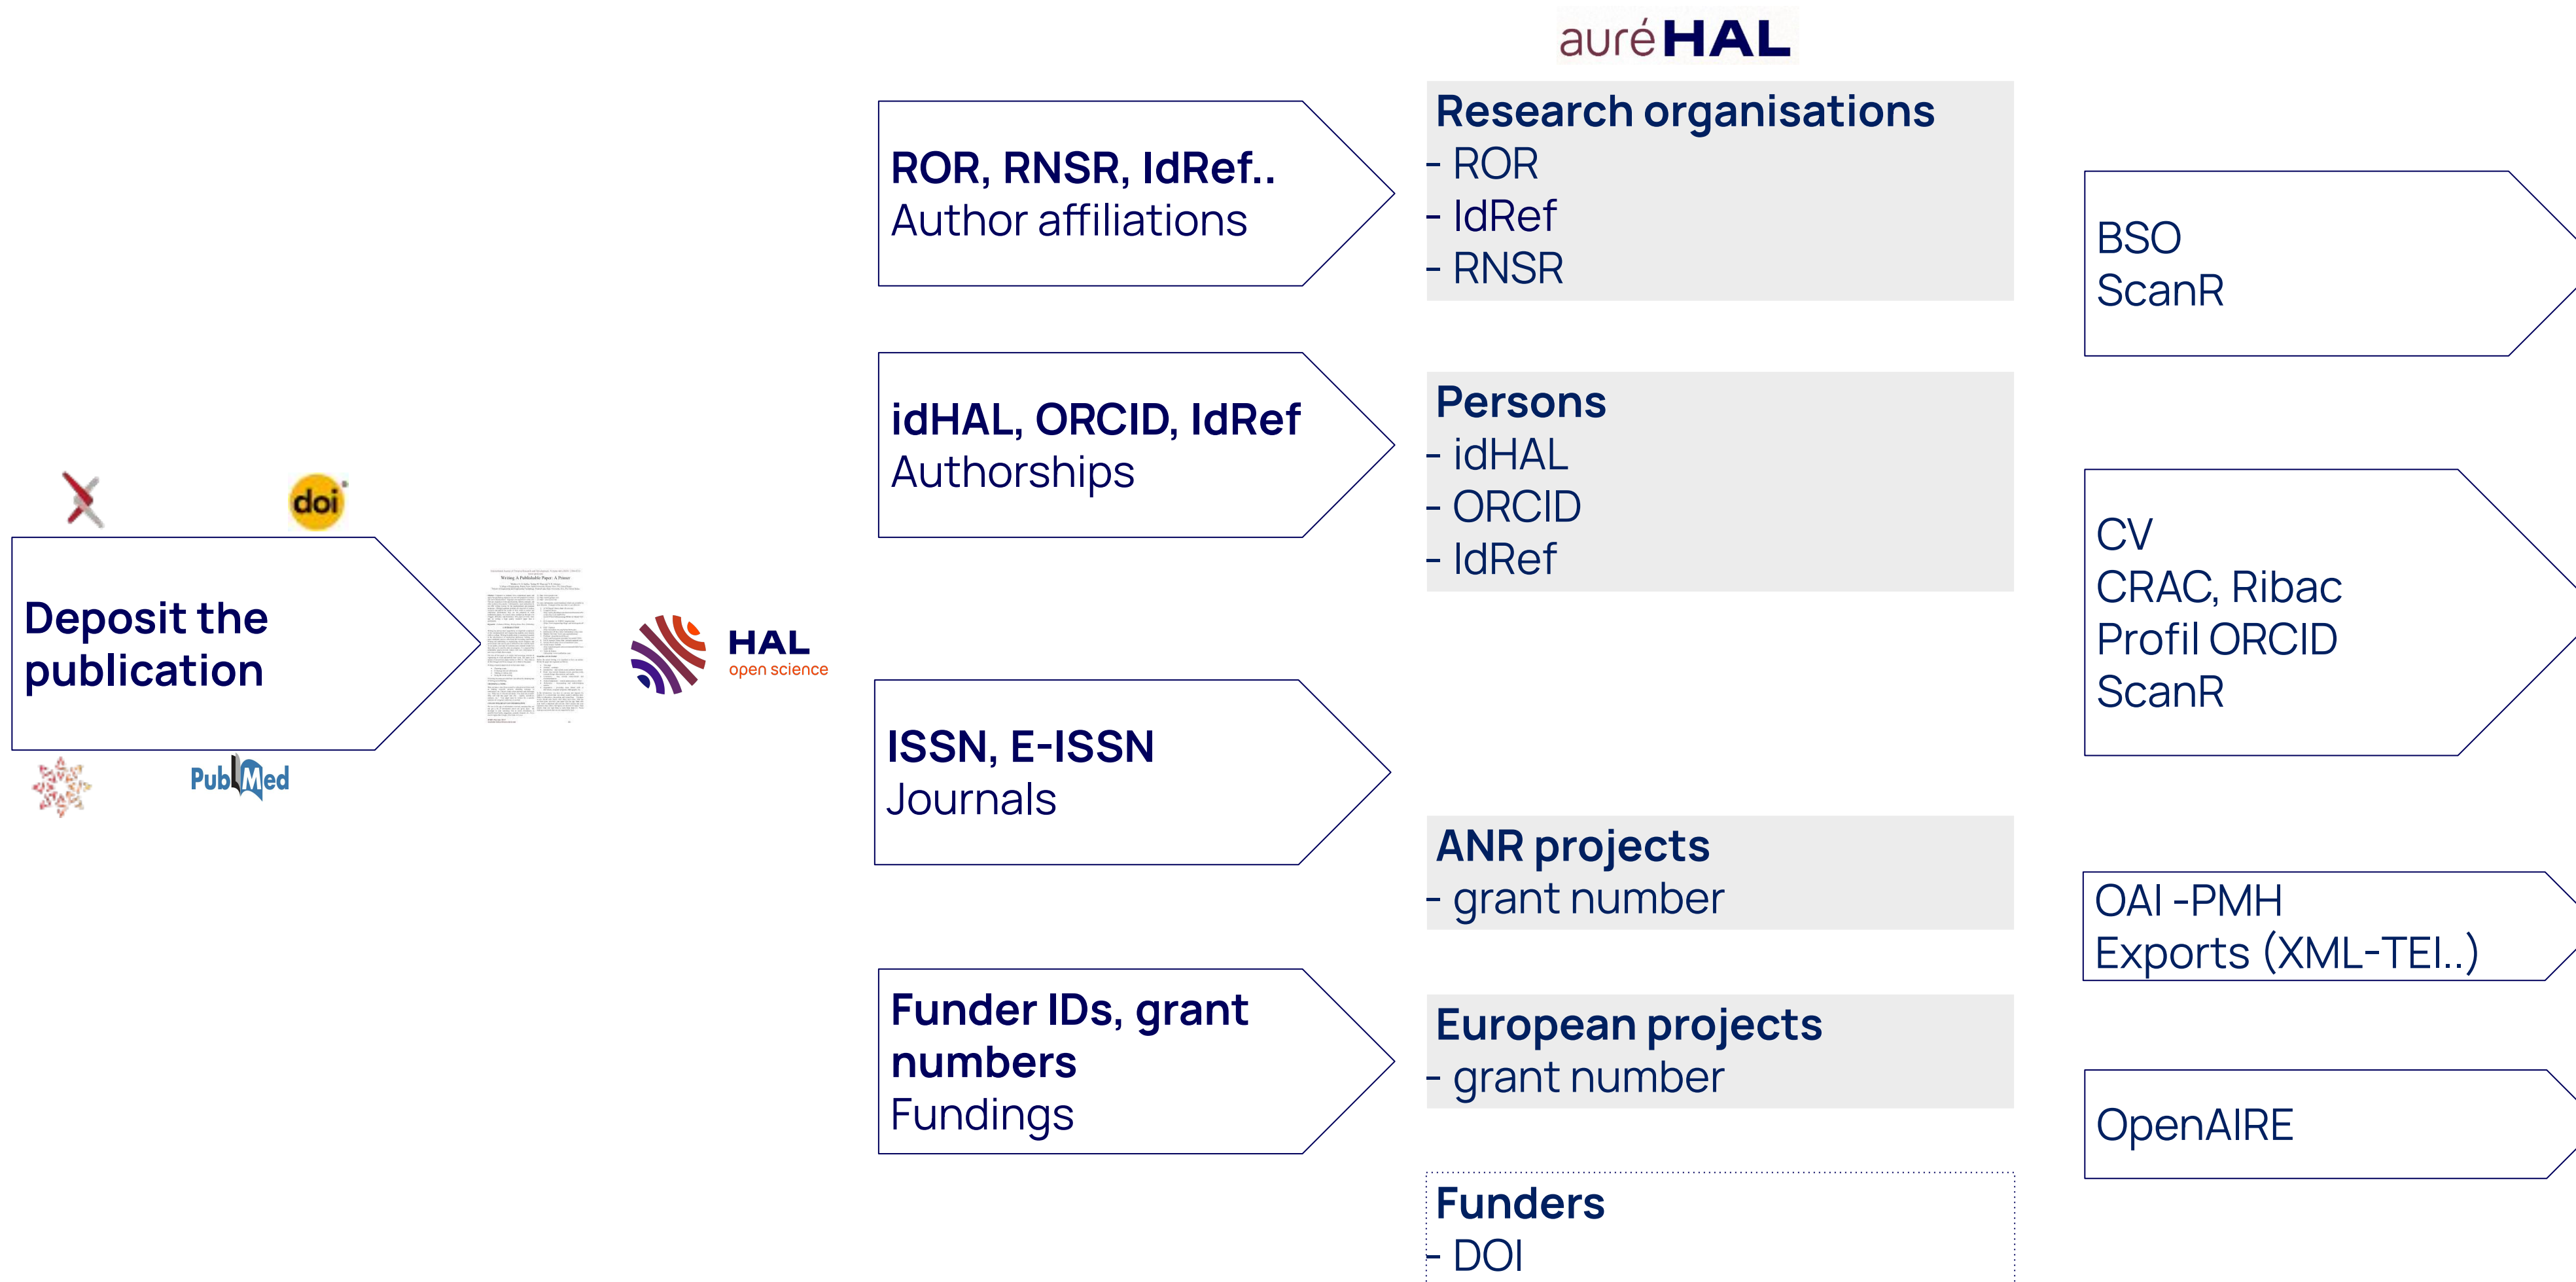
auréHAL

doi

Deposit the publication

PubMed

HAL open science

ROR, RNSR, IdRef..
Author affiliations

idHAL, ORCID, IdRef
Authorships

ISSN, E-ISSN
Journals

Funder IDs, grant numbers
Fundings

Research organisations
- ROR
- IdRef
- RNSR

Persons
- idHAL
- ORCID
- IdRef

ANR projects
- grant number

European projects
- grant number

Funders
- DOI

BSO
ScanR

CV
CRAC, Ribac
Profil ORCID
ScanR

OAI -PMH
Exports (XML-TEI..)

OpenAIRE